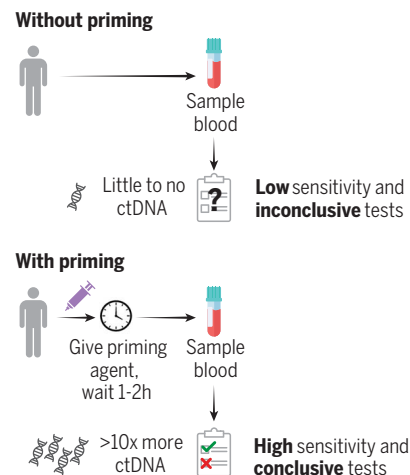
**Without priming**

Sample blood

Little to no ctDNA

?

**Low** sensitivity and **inconclusive** tests

**With priming**

Give priming agent, wait 1-2h

Sample blood

>10x more ctDNA

**High** sensitivity and **conclusive** tests